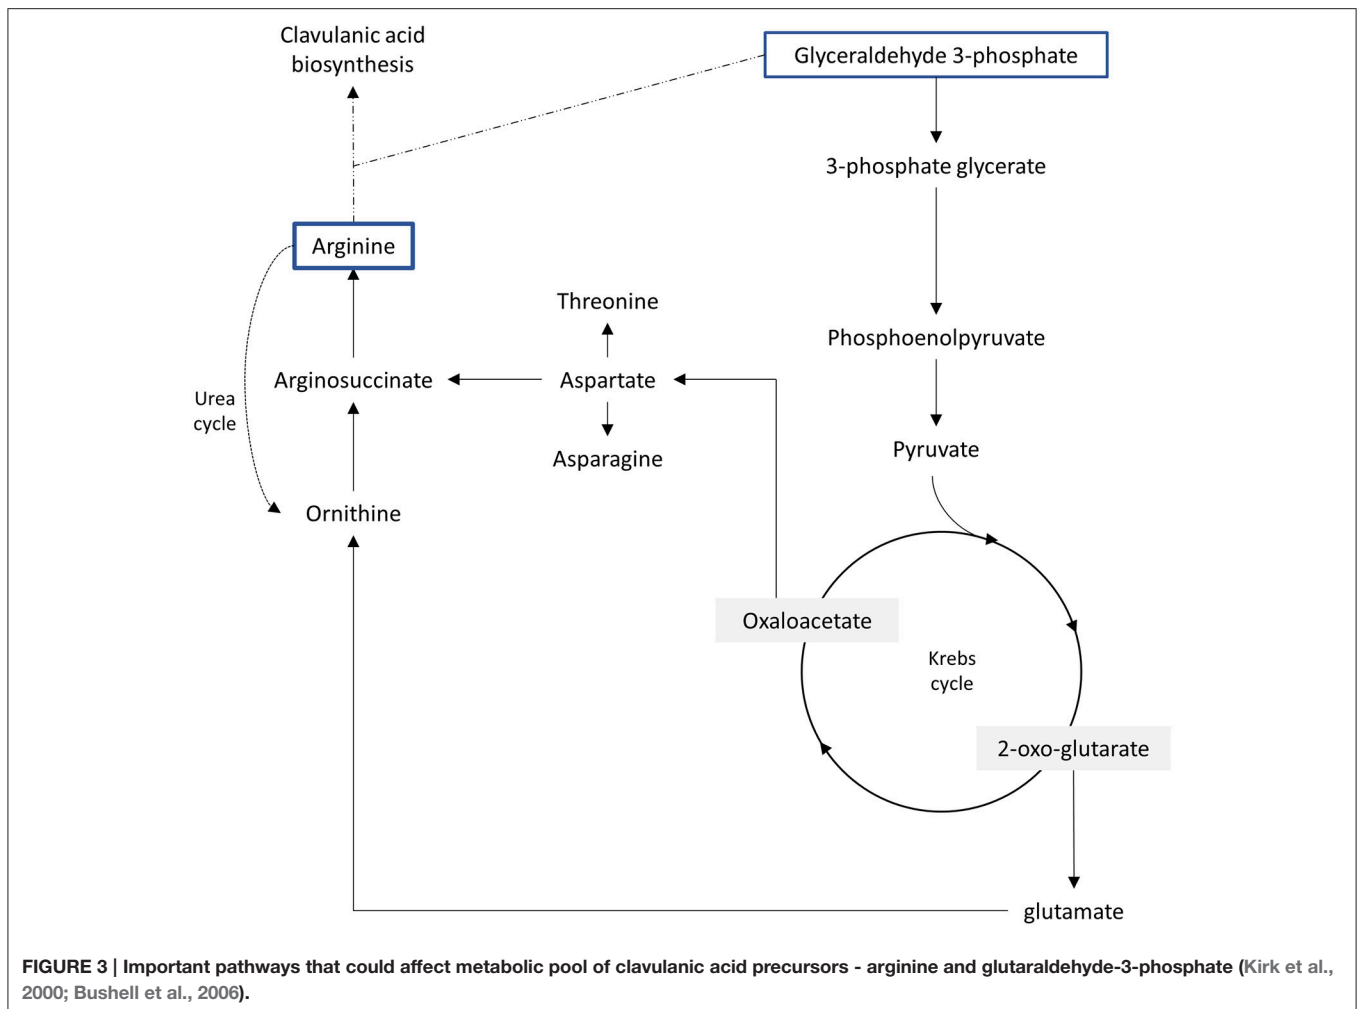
Clavulanic acid biosynthesis

Glyceraldehyde 3-phosphate

3-phosphate glycerate

Arginine

Threonine

Phosphoenolpyruvate

Urea cycle

Arginosuccinate

Aspartate

Asparagine

Pyruvate

Ornithine

Oxaloacetate

Krebs cycle

2-oxo-glutarate

glutamate

FIGURE 3 | Important pathways that could affect metabolic pool of clavulanic acid precursors - arginine and glutaraldehyde-3-phosphate (Kirk et al., 2000; Bushell et al., 2006).